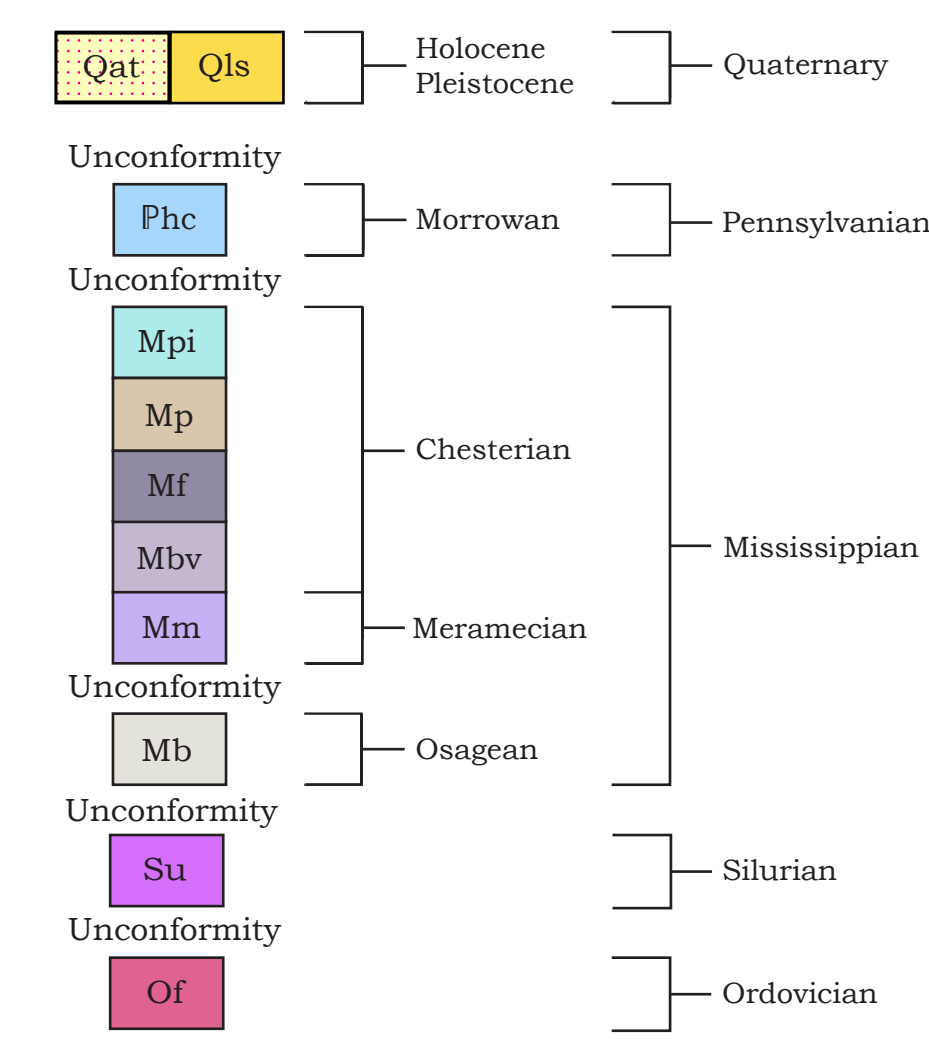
Qat Qls
Holocene
Pleistocene
Quaternary

Unconformity

ℙhc
Morrowan
Pennsylvanian

Unconformity

Mpi
Mp
Mf
Mbv
Mm
Chesterian
Meramecian
Mississippian

Unconformity

Mb
Osagean

Unconformity

Su
Silurian

Unconformity

Of
Ordovician